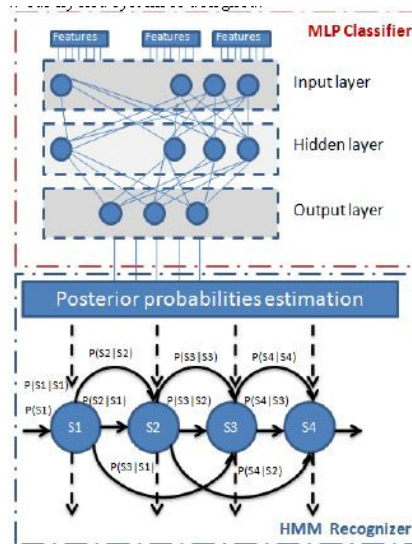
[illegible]

MLP Classifier

Features Features Features

Input layer

Hidden layer

Output layer

Posterior probabilities estimation

P(S1|S1)

P(S1)

P(S2|S2)

P(S2|S1)

P(S3|S3)

P(S3|S2)

P(S4|S4)

P(S4|S3)

S1 S2 S3 S4

P(S3|S1)

P(S4|S2)

HMM Recognizer